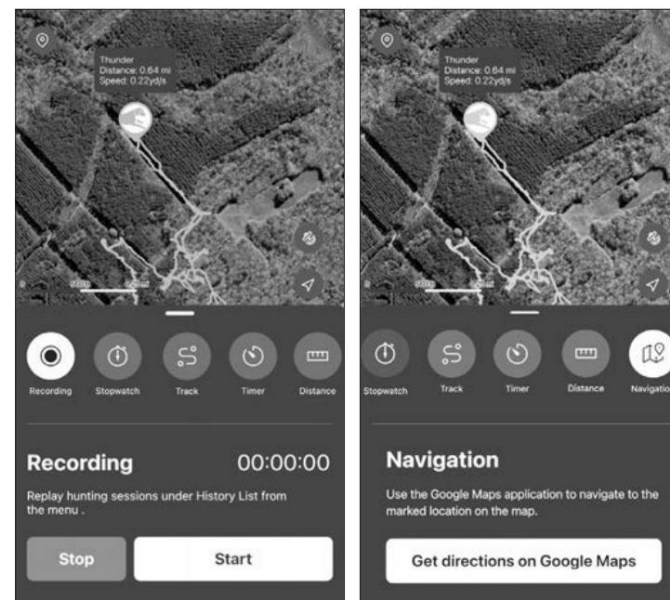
Thunder
Distance: 0.64 mi
Speed: 0.22yd/s

Recording
Stopwatch
Track
Timer
Distance

Recording 00:00:00

Replay hunting sessions under History List from the menu .

Stop
Start

Thunder
Distance: 0.64 mi
Speed: 0.22yd/s

Stopwatch
Track
Timer
Distance
Navigation

Navigation

Use the Google Maps application to navigate to the marked location on the map.

Get directions on Google Maps